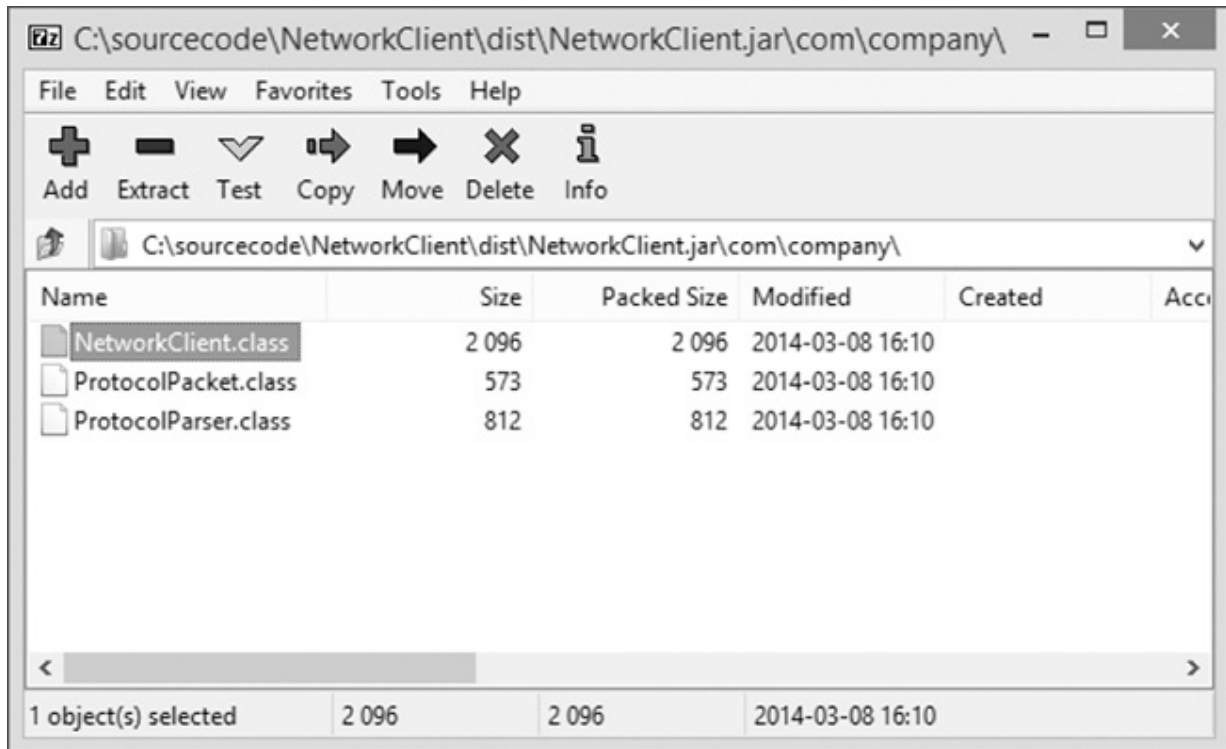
7z C:\sourcecode\NetworkClient\dist\NetworkClient.jar\com\company\

File Edit View Favorites Tools Help

Add Extract Test Copy Move Delete Info

C:\sourcecode\NetworkClient\dist\NetworkClient.jar\com\company\

| Name | Size | Packed Size | Modified | Created | Acc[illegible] |
|---|---|---|---|---|---|
| NetworkClient.class | 2 096 | 2 096 | 2014-03-08 16:10 | | |
| ProtocolPacket.class | 573 | 573 | 2014-03-08 16:10 | | |
| ProtocolParser.class | 812 | 812 | 2014-03-08 16:10 | | |

1 object(s) selected | 2 096 | 2 096 | 2014-03-08 16:10